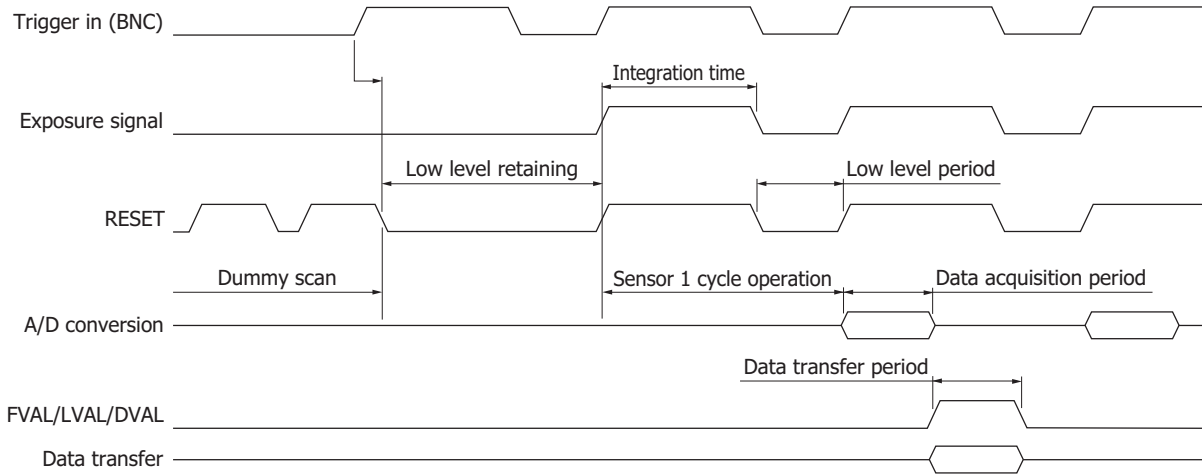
Trigger in (BNC)

Integration time

Exposure signal

Low level retaining

Low level period

RESET

Dummy scan

Sensor 1 cycle operation

Data acquisition period

A/D conversion

Data transfer period

FVAL/LVAL/DVAL

Data transfer